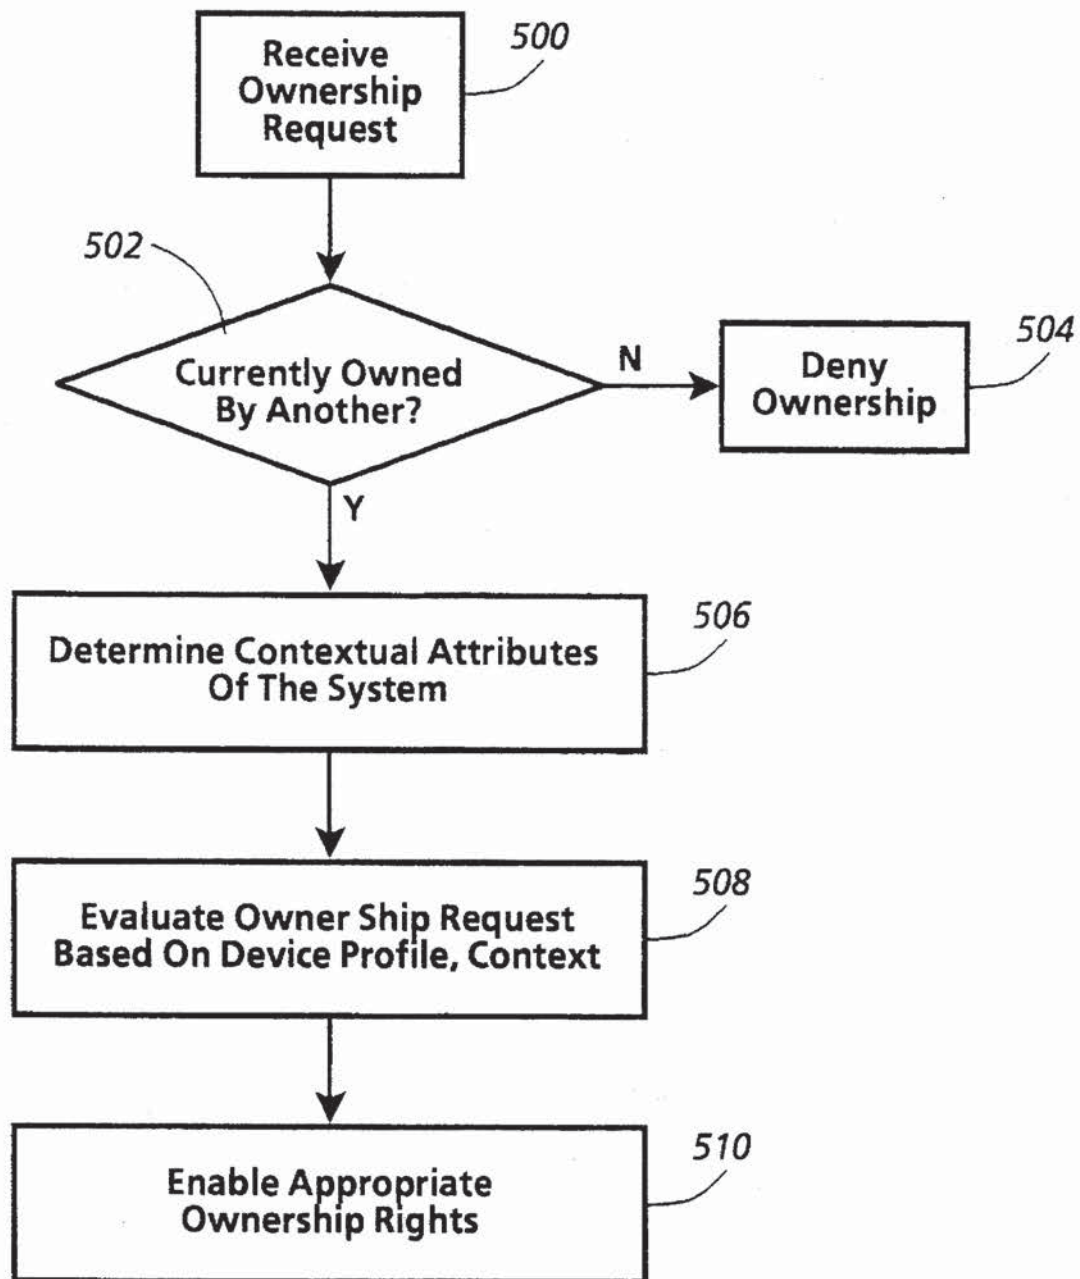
Receive Ownership Request

500

502

Currently Owned By Another?

N

Deny Ownership

504

Y

Determine Contextual Attributes Of The System

506

Evaluate Owner Ship Request Based On Device Profile, Context

508

Enable Appropriate Ownership Rights

510